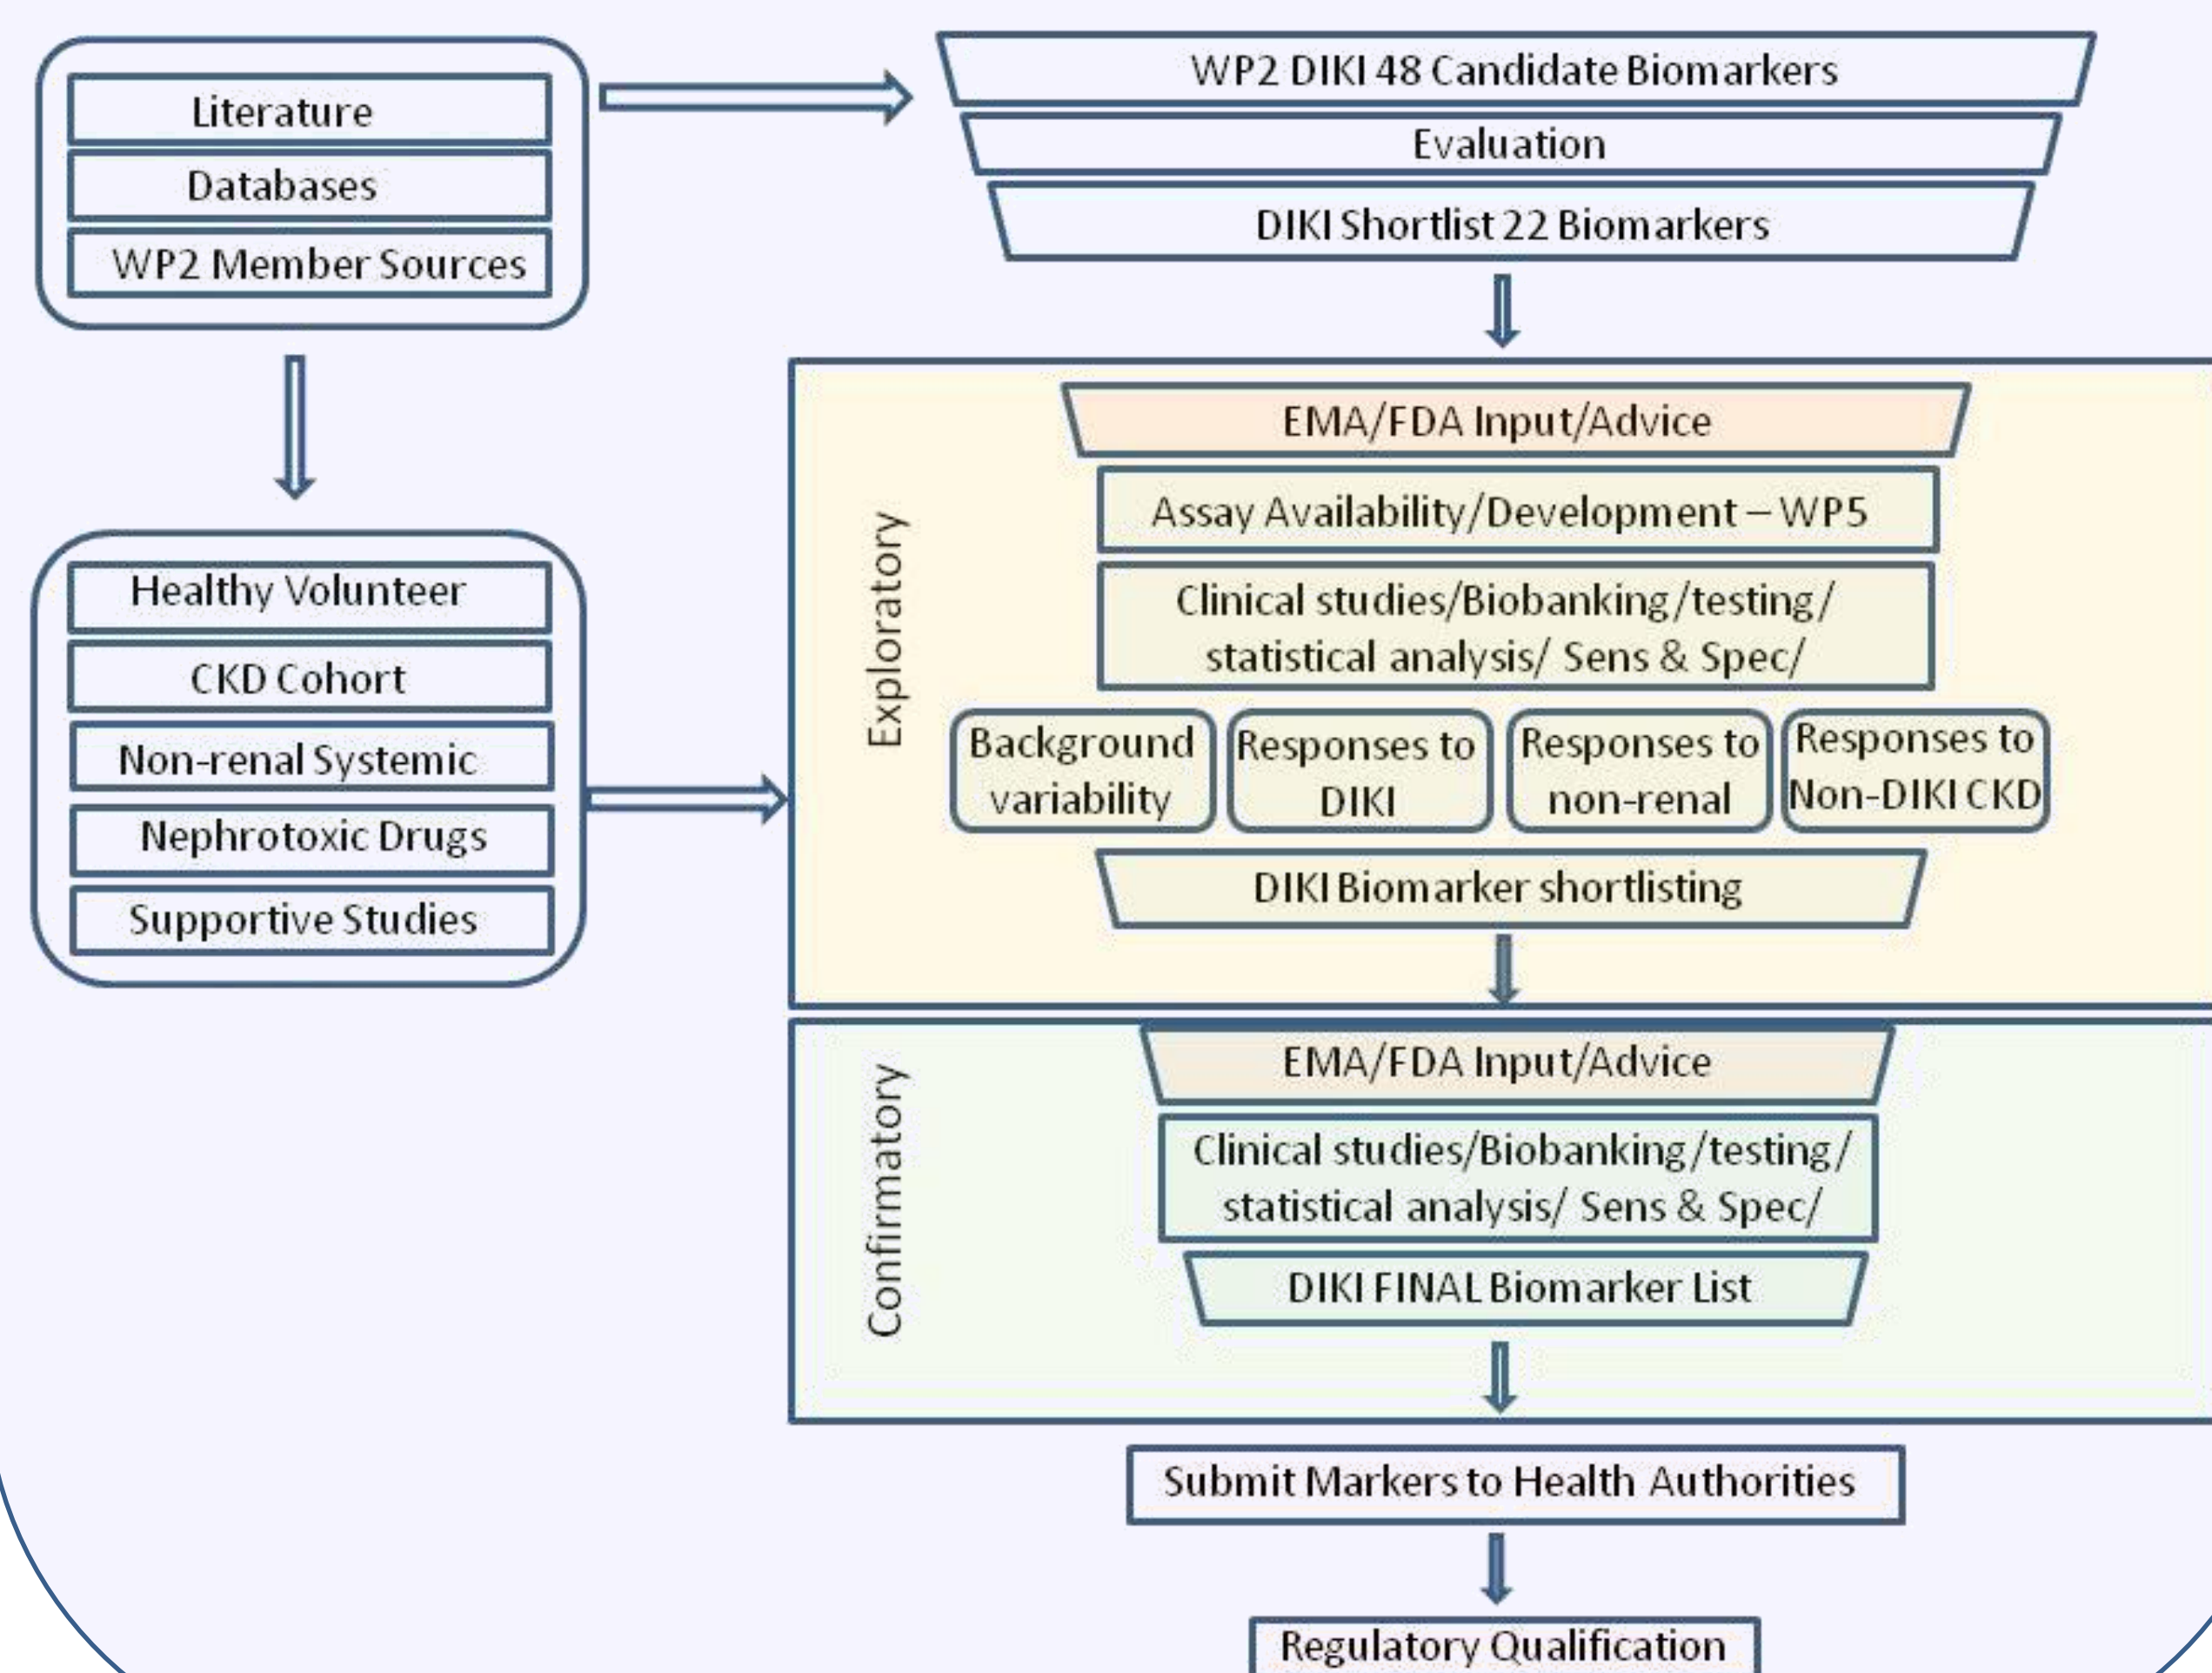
Literature

Databases

WP2 Member Sources

WP2 DIKI 48 Candidate Biomarkers

Evaluation

DIKI Shortlist 22 Biomarkers

Healthy Volunteer

CKD Cohort

Non-renal Systemic

Nephrotoxic Drugs

Supportive Studies

Exploratory

EMA/FDA Input/Advice

Assay Availability/Development – WP5

Clinical studies/Biobanking/testing/ statistical analysis/ Sens & Spec/

Background variability

Responses to DIKI

Responses to non-renal

Responses to Non-DIKI CKD

DIKI Biomarker shortlisting

Confirmatory

EMA/FDA Input/Advice

Clinical studies/Biobanking/testing/ statistical analysis/ Sens & Spec/

DIKI FINAL Biomarker List

Submit Markers to Health Authorities

Regulatory Qualification